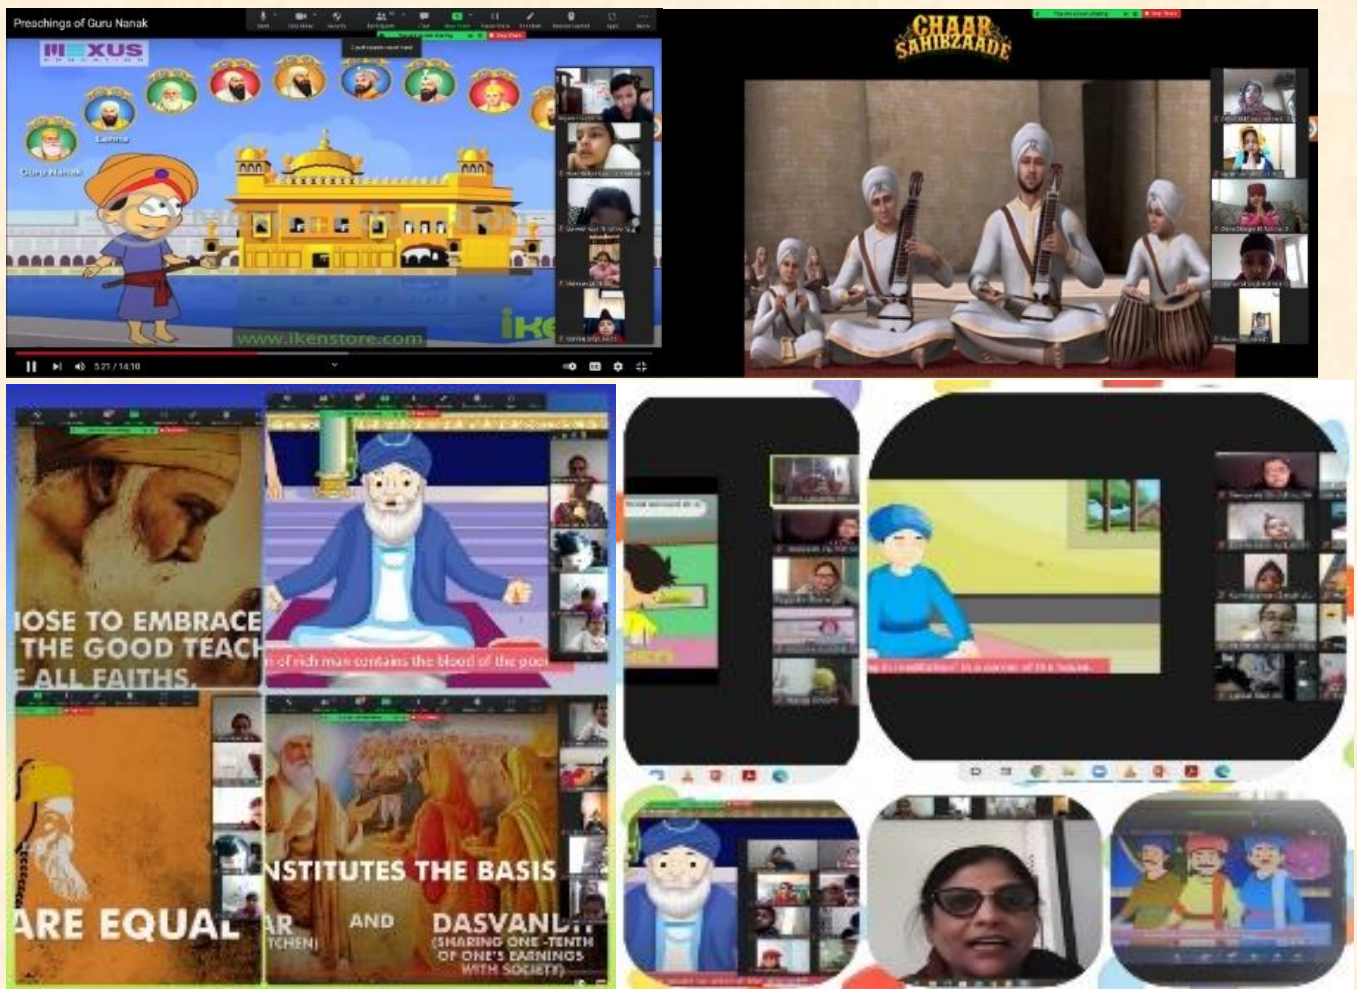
Preachings of Guru Nanak

NEXUS

Lehna

Guru Nanak

www.ikenstore.com

5:21 / 14:10

CHAAR SAHIBZAADE

IOSE TO EMBRACE THE GOOD TEACH F ALL FAITHS.

of rich man contains the blood of the poor

NSTITUTES THE BASIS

ARE EQUAL

AR TCHEN)

AND

DASVANDH (SHARING ONE-TENTH OF ONE'S EARNINGS WITH SOCIETY)

in meditation in a corner of the house.